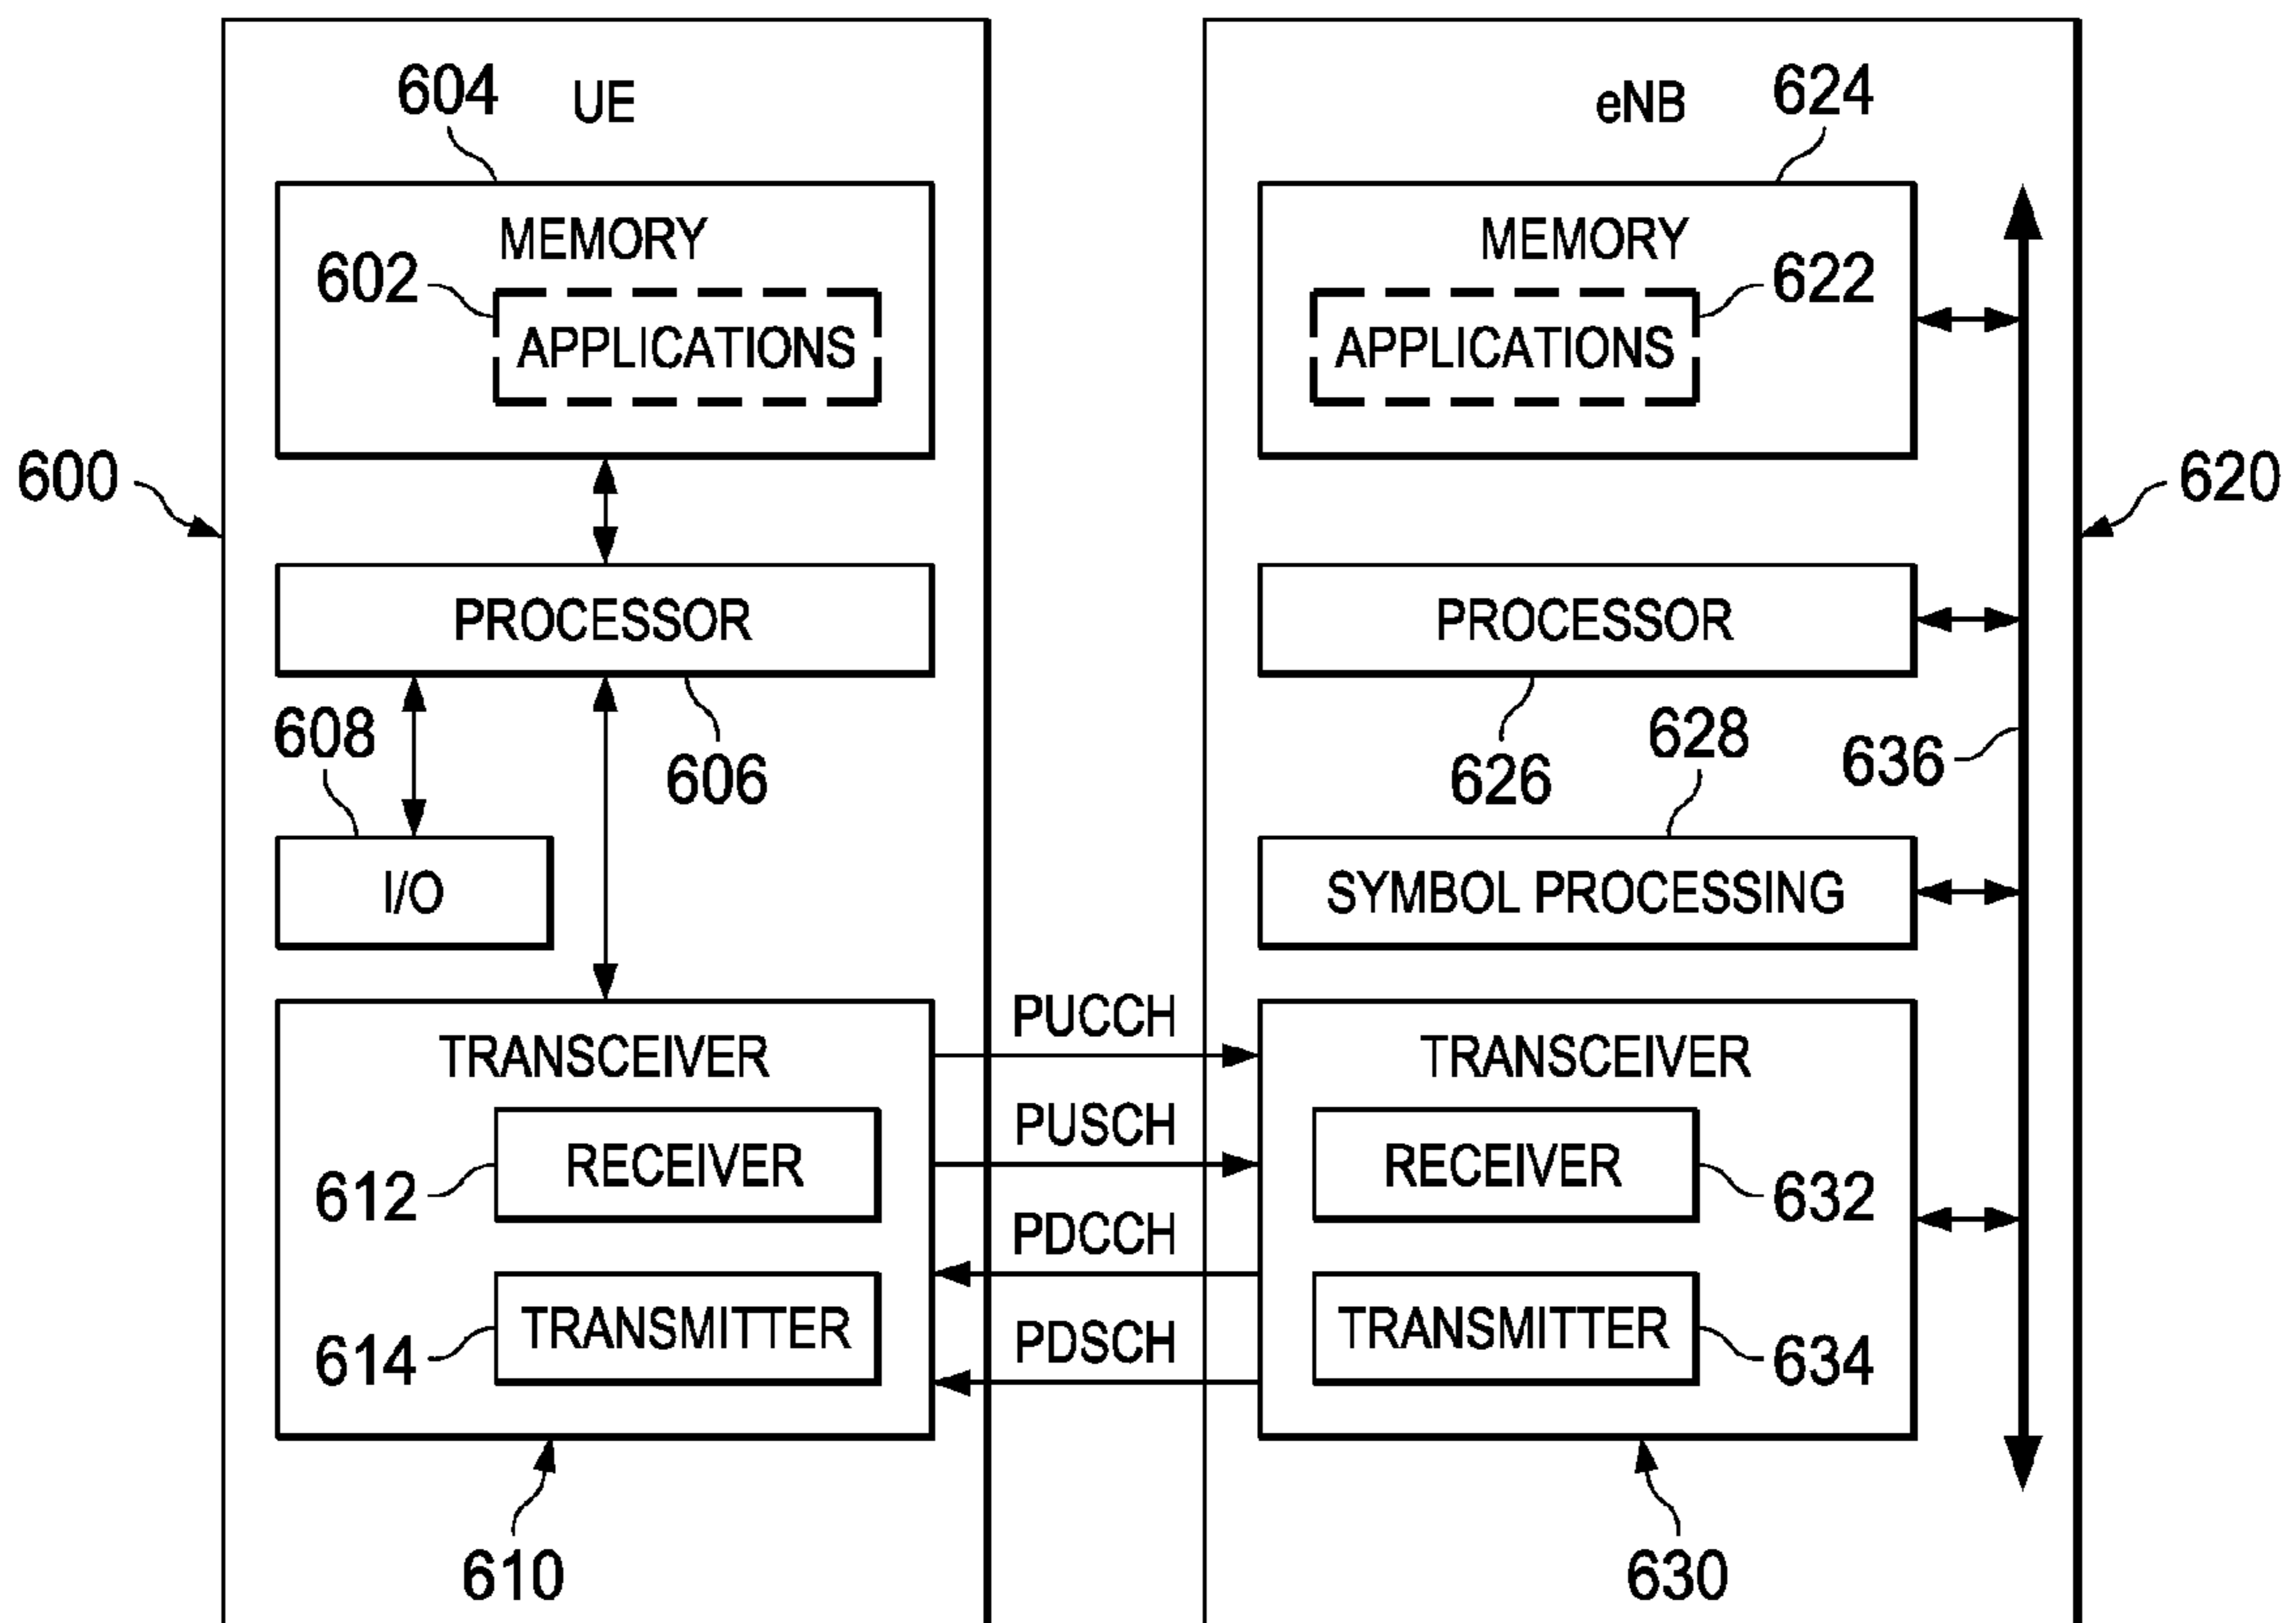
604 UE

MEMORY

602 APPLICATIONS

600

PROCESSOR

608

606

I/O

TRANSCEIVER

612 RECEIVER

614 TRANSMITTER

610

eNB 624

MEMORY

APPLICATIONS 622

620

PROCESSOR

626

628

636

SYMBOL PROCESSING

PUCCH

PUSCH

PDCCH

PDSCH

TRANSCEIVER

RECEIVER 632

TRANSMITTER 634

630